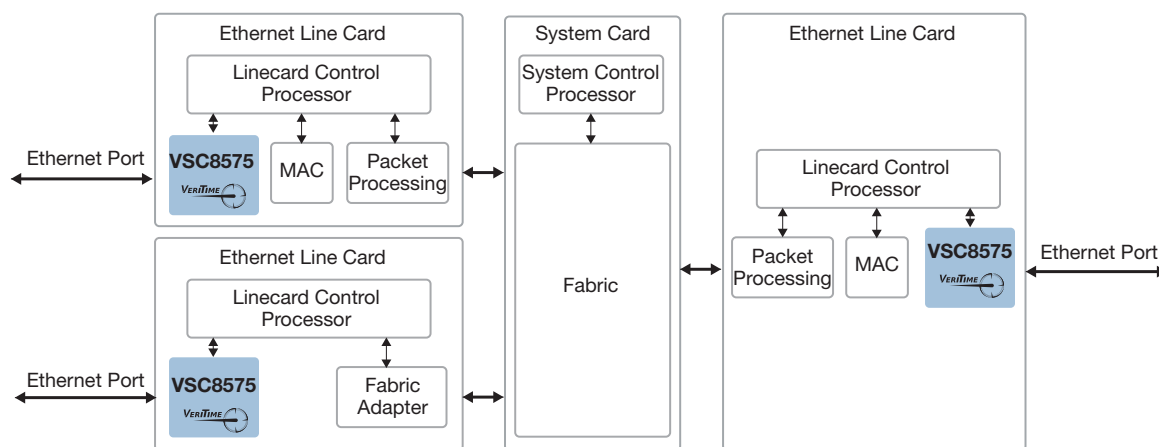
Ethernet Line Card

Linecard Control Processor

Ethernet Port

VSC8575

VeriTime

MAC

Packet Processing

Ethernet Line Card

Linecard Control Processor

Ethernet Port

VSC8575

VeriTime

Fabric Adapter

System Card

System Control Processor

Fabric

Ethernet Line Card

Linecard Control Processor

Packet Processing

MAC

VSC8575

VeriTime

Ethernet Port